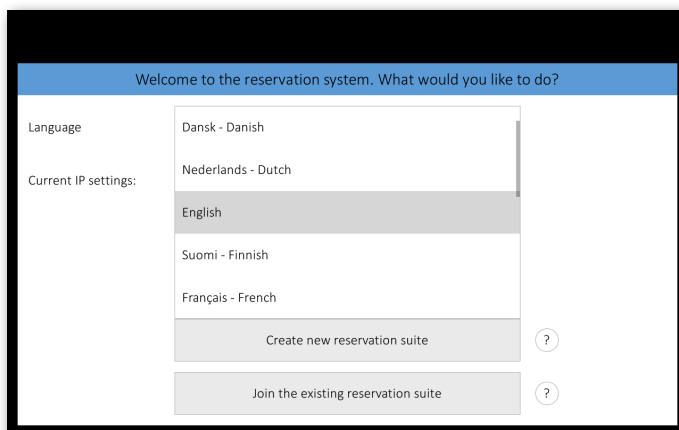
Welcome to the reservation system. What would you like to do?

Language

Current IP settings:

Dansk - Danish

Nederlands - Dutch

English

Suomi - Finnish

Français - French

Create new reservation suite

?

Join the existing reservation suite

?